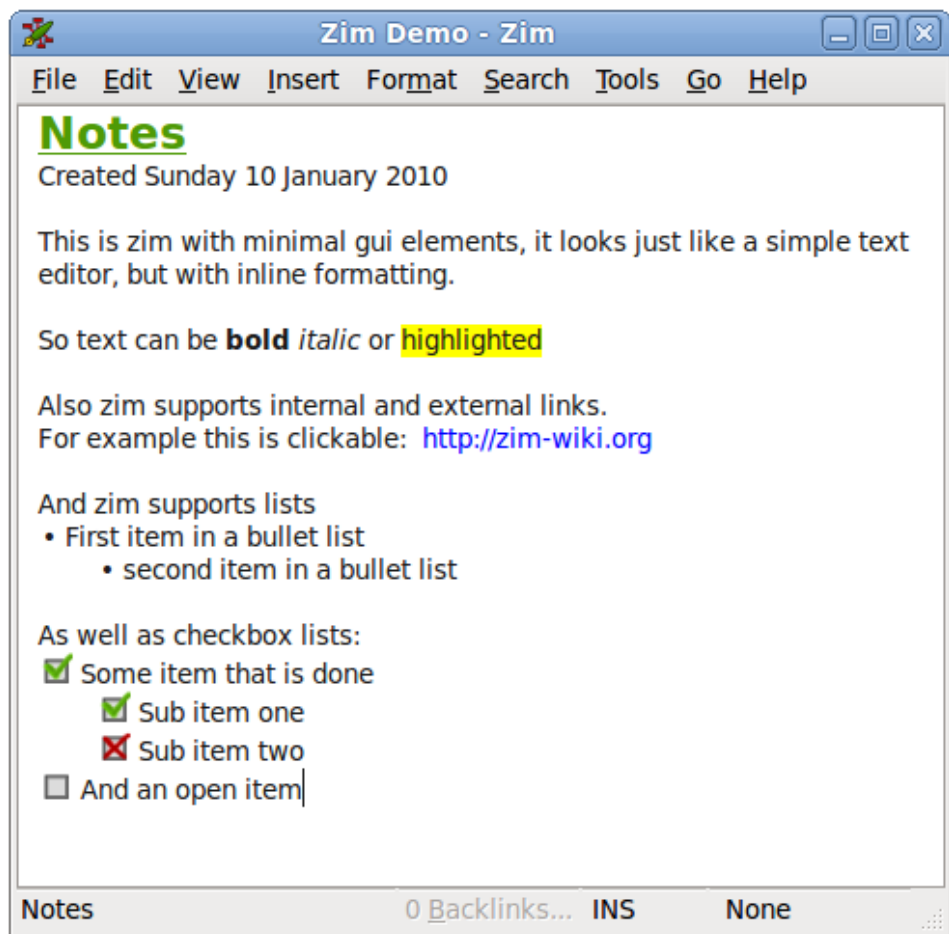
Zim Demo - Zim

File Edit View Insert Format Search Tools Go Help

Notes

Created Sunday 10 January 2010

This is zim with minimal gui elements, it looks just like a simple text editor, but with inline formatting.

So text can be **bold** *italic* or highlighted

Also zim supports internal and external links.
For example this is clickable: http://zim-wiki.org

And zim supports lists
• First item in a bullet list
• second item in a bullet list

As well as checkbox lists:
Some item that is done
Sub item one
Sub item two
And an open item

Notes 0 Backlinks... INS None